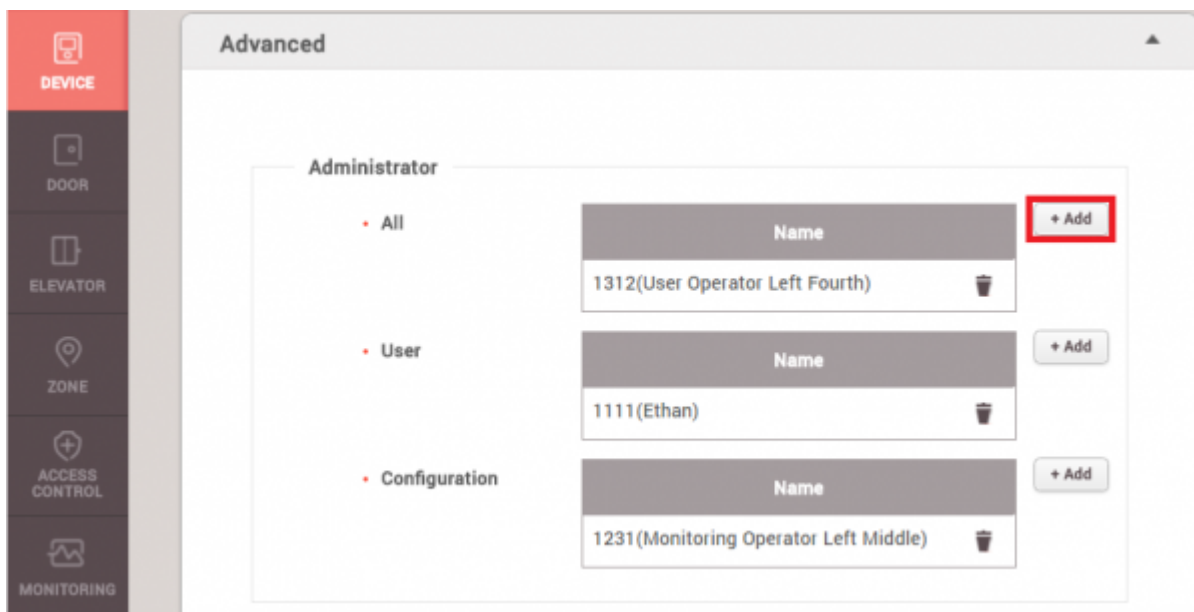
DEVICE

DOOR

ELEVATOR

ZONE

ACCESS CONTROL

MONITORING

Advanced

Administrator

• All

| Name |
|---|
| 1312(User Operator Left Fourth) |

+ Add

• User

| Name |
|---|
| 1111(Ethan) |

+ Add

• Configuration

| Name |
|---|
| 1231(Monitoring Operator Left Middle) |

+ Add